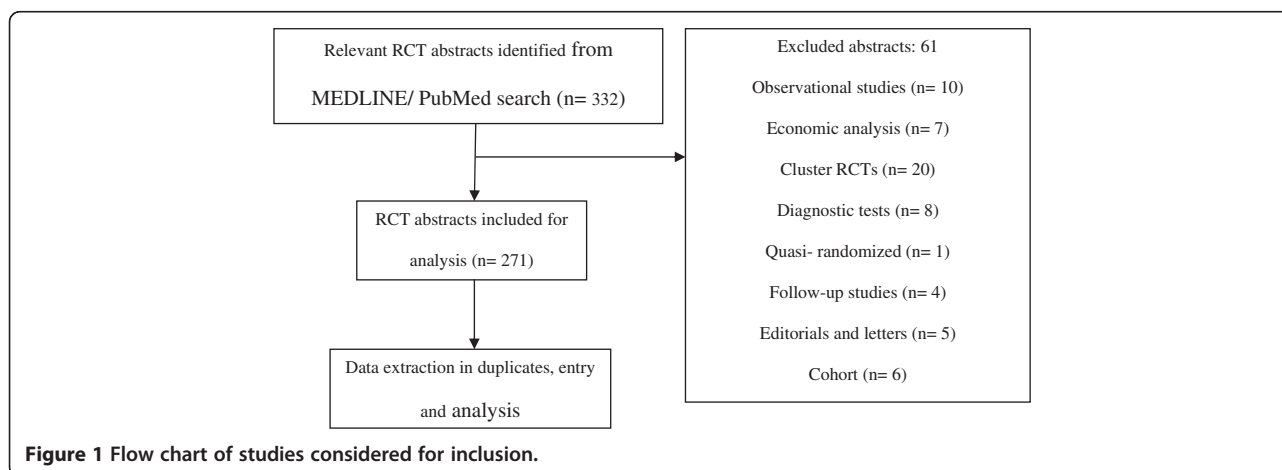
Relevant RCT abstracts identified from MEDLINE/ PubMed search (n= 332)

RCT abstracts included for analysis (n= 271)

Data extraction in duplicates, entry and analysis

Excluded abstracts: 61

Observational studies (n= 10)

Economic analysis (n= 7)

Cluster RCTs (n= 20)

Diagnostic tests (n= 8)

Quasi- randomized (n= 1)

Follow-up studies (n= 4)

Editorials and letters (n= 5)

Cohort (n= 6)

**Figure 1 Flow chart of studies considered for inclusion.**